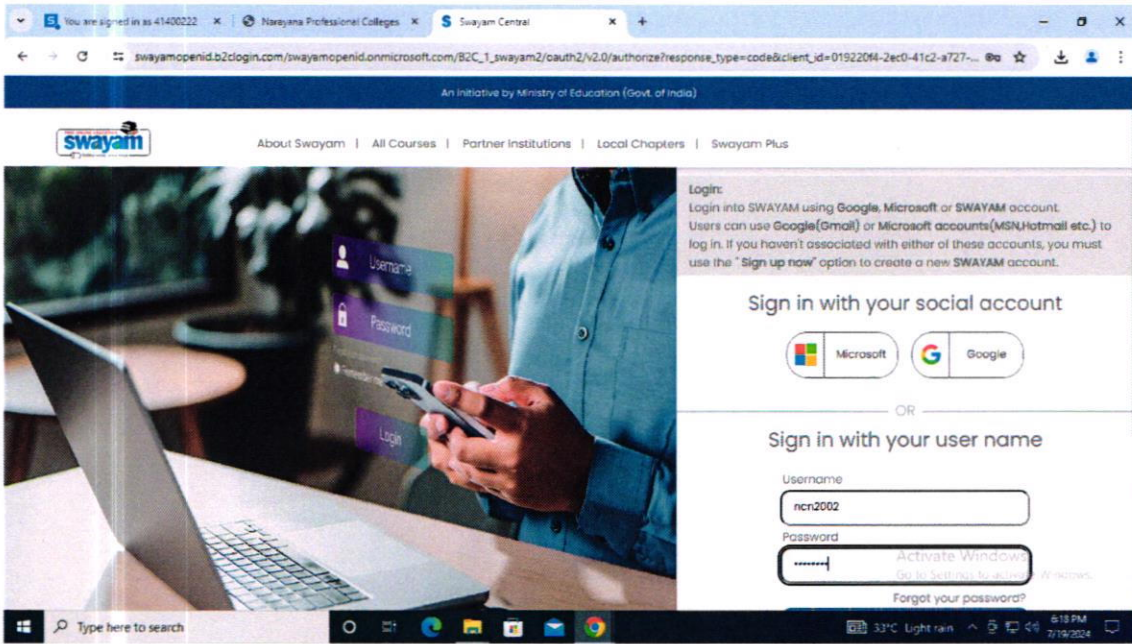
You are signed in as 41400222 ×
Narayana Professional Colleges ×
Swayam Central ×
+

swayamopenid.b2clogin.com/swayamopenid.onmicrosoft.com/B2C_1_swayam2/oauth2/v2.0/authorize?response_type=code&client_id=019220f4-2ec0-41c2-a727-...

An Initiative by Ministry of Education (Govt. of India)

swayam

About Swayam | All Courses | Partner Institutions | Local Chapters | Swayam Plus

Username
Password
Login

Login:
Login into SWAYAM using Google, Microsoft or SWAYAM account.
Users can use Google(Gmail) or Microsoft accounts(MSN,Hotmail etc.) to log in. If you haven't associated with either of these accounts, you must use the "Sign up now" option to create a new SWAYAM account.

Sign in with your social account

Microsoft
Google

OR

Sign in with your user name

Username
ncn2002
Password
••••••••

Activate Windows
Go to Settings to activate Windows.

Forgot your password?

Type here to search

33°C Light rain
6:18 PM
7/19/2024